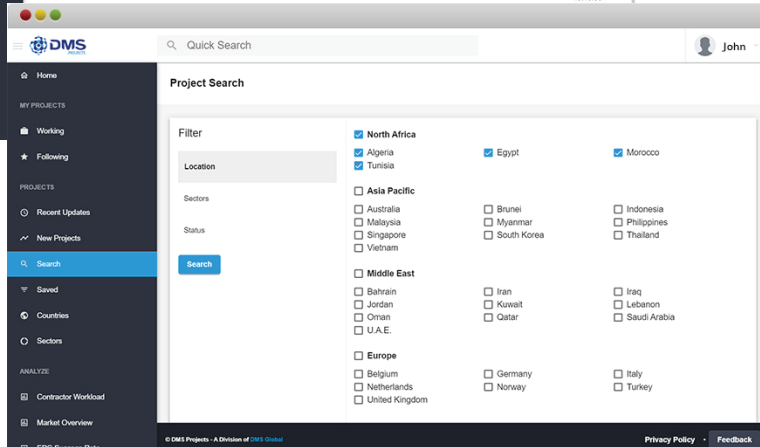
DMS PROJECTS

Quick Search

John

Home

MY PROJECTS

Working

Following

PROJECTS

Recent Updates

New Projects

Search

Saved

Countries

Sectors

ANALYZE

Contractor Workload

Market Overview

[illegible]

Project Search

Filter

Location

Sectors

Status

Search

North Africa

Algeria
Egypt
Morocco
Tunisia

Asia Pacific

Australia
Brunei
Indonesia
Malaysia
Myanmar
Philippines
Singapore
South Korea
Thailand
Vietnam

Middle East

Bahrain
Iran
Iraq
Jordan
Kuwait
Lebanon
Oman
Qatar
Saudi Arabia
U.A.E.

Europe

Belgium
Germany
Italy
Netherlands
Norway
Turkey
United Kingdom

© DMS Projects - A Division of DMS Global

Privacy Policy

Feedback